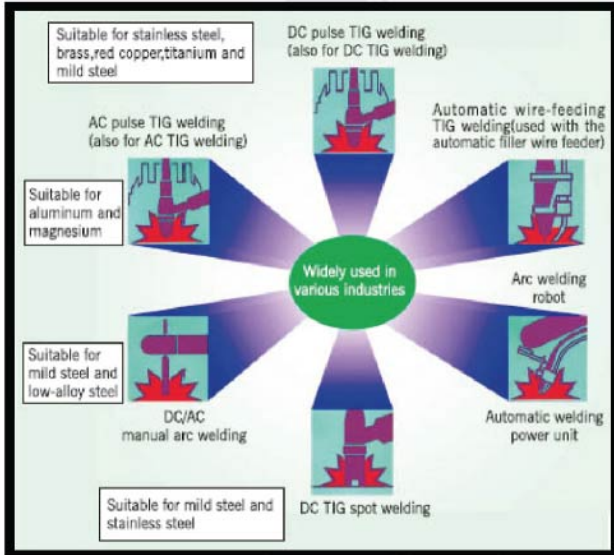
Suitable for stainless steel, brass,red copper,titanium and mild steel

DC pulse TIG welding (also for DC TIG welding)

AC pulse TIG welding (also for AC TIG welding)

Automatic wire-feeding TIG welding(used with the automatic filler wire feeder)

Suitable for aluminum and magnesium

Widely used in various industries

Arc welding robot

Suitable for mild steel and low-alloy steel

DC/AC manual arc welding

Automatic welding power unit

Suitable for mild steel and stainless steel

DC TIG spot welding